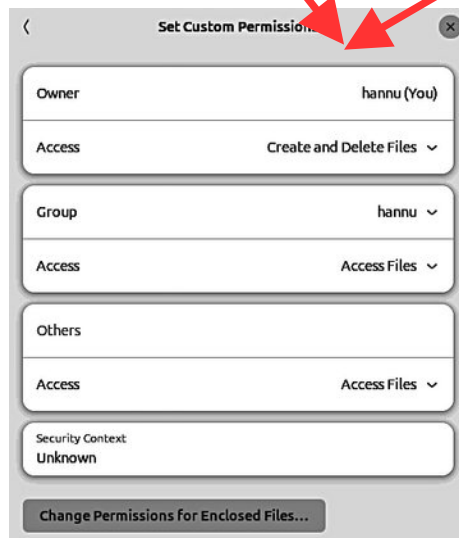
Set Custom Permissio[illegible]

Owner hannu (You)

Access Create and Delete Files

Group hannu

Access Access Files

Others

Access Access Files

Security Context
Unknown

Change Permissions for Enclosed Files...